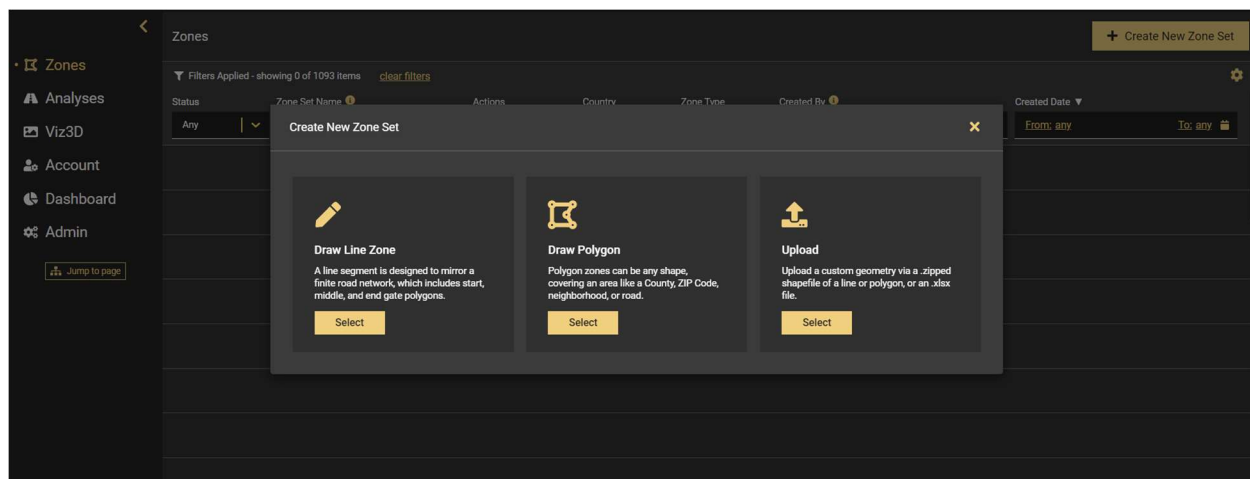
Zones

Analyses

Viz3D

Account

Dashboard

Admin

Jump to page

Zones

+ Create New Zone Set

Filters Applied - showing 0 of 1093 items clear filters

Status

Any

Zone Set Name

Actions

Country

Zone Type

Created By

Created Date ▼

From: any

To: any

Create New Zone Set

×

Draw Line Zone

A line segment is designed to mirror a finite road network, which includes start, middle, and end gate polygons.

Select

Draw Polygon

Polygon zones can be any shape, covering an area like a County, ZIP Code, neighborhood, or road.

Select

Upload

Upload a custom geometry via a .zipped shapefile of a line or polygon, or an .xlsx file.

Select